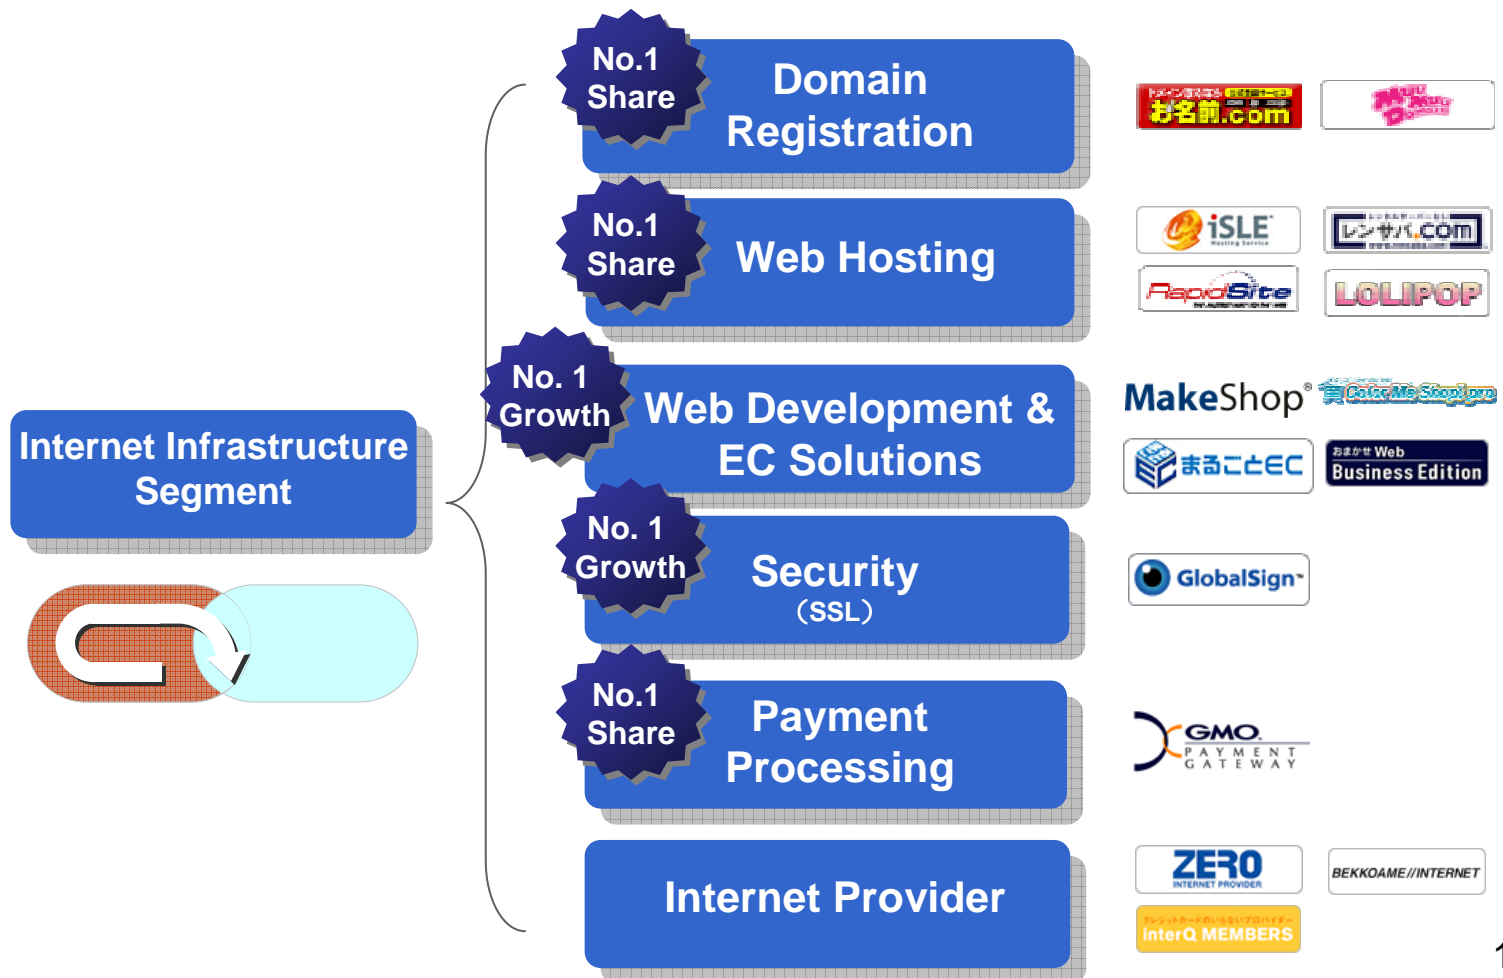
Internet Infrastructure Segment

No.1 Share
Domain Registration

お名前.com
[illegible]

No.1 Share
Web Hosting

iSLE
レンサバ.com
RapidSite
LOLIPOP

No. 1 Growth
Web Development & EC Solutions

MakeShop®
ColorMe Shop pro
まるごとEC
おまかせ Web Business Edition

No. 1 Growth
Security (SSL)

GlobalSign

No.1 Share
Payment Processing

GMO PAYMENT GATEWAY

Internet Provider

ZERO INTERNET PROVIDER
BEKKOAME//INTERNET
InterQ MEMBERS